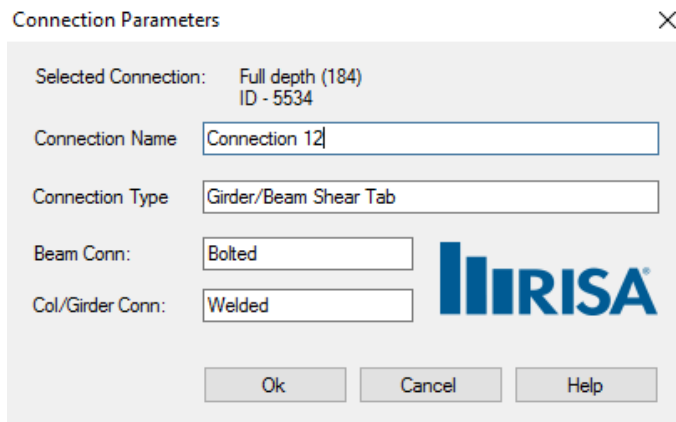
Connection Parameters

Selected Connection: Full depth (184)
ID - 5534

Connection Name Connection 12

Connection Type Girder/Beam Shear Tab

Beam Conn: Bolted

Col/Girder Conn: Welded

RISA®

Ok Cancel Help